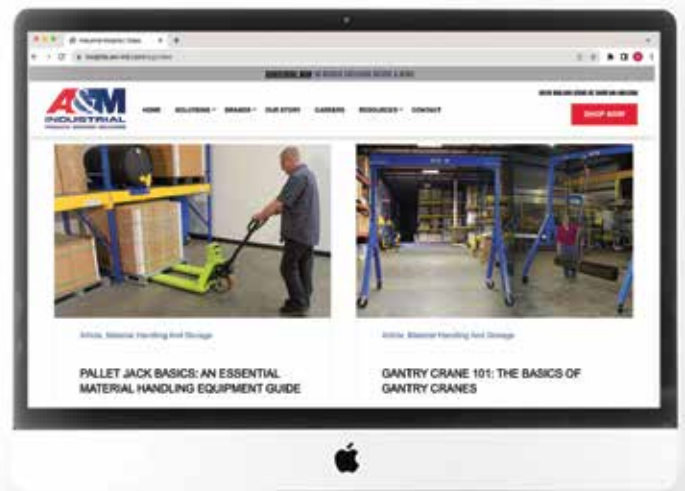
A&M
INDUSTRIAL
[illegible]

HOME SOLUTIONS BRANDS OUR STORY CAREERS RESOURCES CONTACT

SHOP NOW

Article, Material Handling And Storage

PALLET JACK BASICS: AN ESSENTIAL MATERIAL HANDLING EQUIPMENT GUIDE

Article, Material Handling And Storage

GANTRY CRANE 101: THE BASICS OF GANTRY CRANES